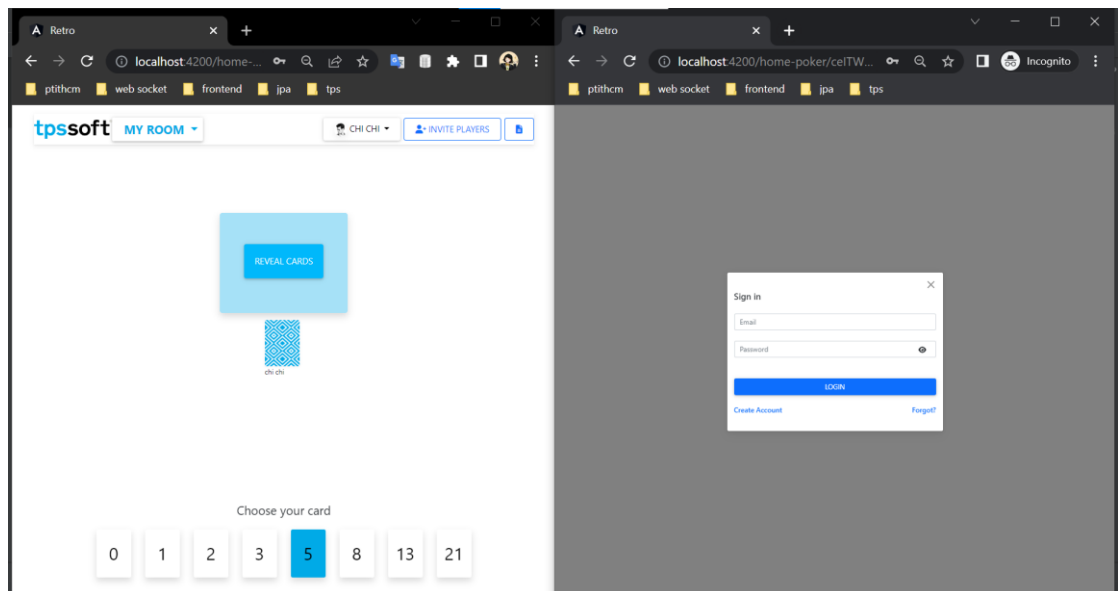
Retro

localhost:4200/home-...

ptithcm web socket frontend jpa tps

tpssoft MY ROOM

CHI CHI

INVITE PLAYERS

REVEAL CARDS

chi chi

Choose your card

0 1 2 3 5 8 13 21

Retro

localhost:4200/home-poker/celTW...

Incognito

ptithcm web socket frontend jpa tps

Sign in

Email

Password

LOGIN

Create Account

Forgot?